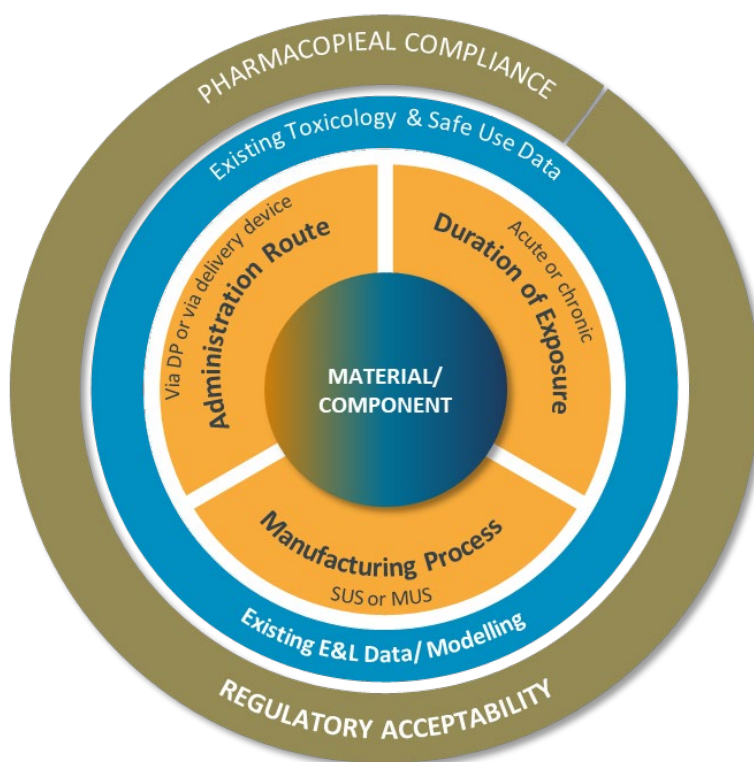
PHARMACOPIEAL COMPLIANCE

Existing Toxicology & Safe Use Data

Via DP or via delivery device
Administration Route

Acute or chronic
Duration of Exposure

MATERIAL/
COMPONENT

Manufacturing Process
SUS or MUS

Existing E&L Data/ Modelling

REGULATORY ACCEPTABILITY